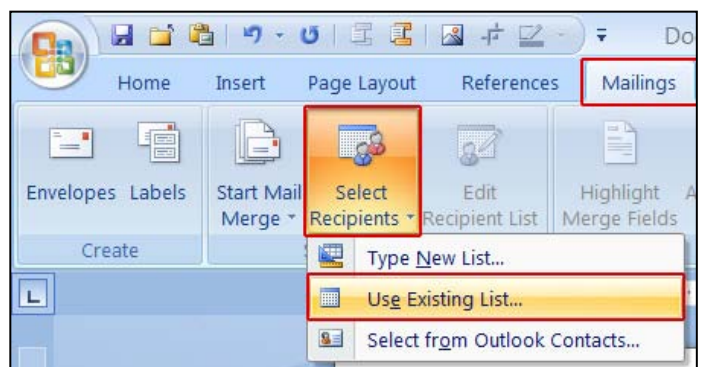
Do

Home Insert Page Layout References Mailings

Envelopes Labels

Create

Start Mail Merge

Select Recipients

Edit Recipient List

Highlight Merge Fields

Type New List...

Use Existing List...

Select from Outlook Contacts...

L